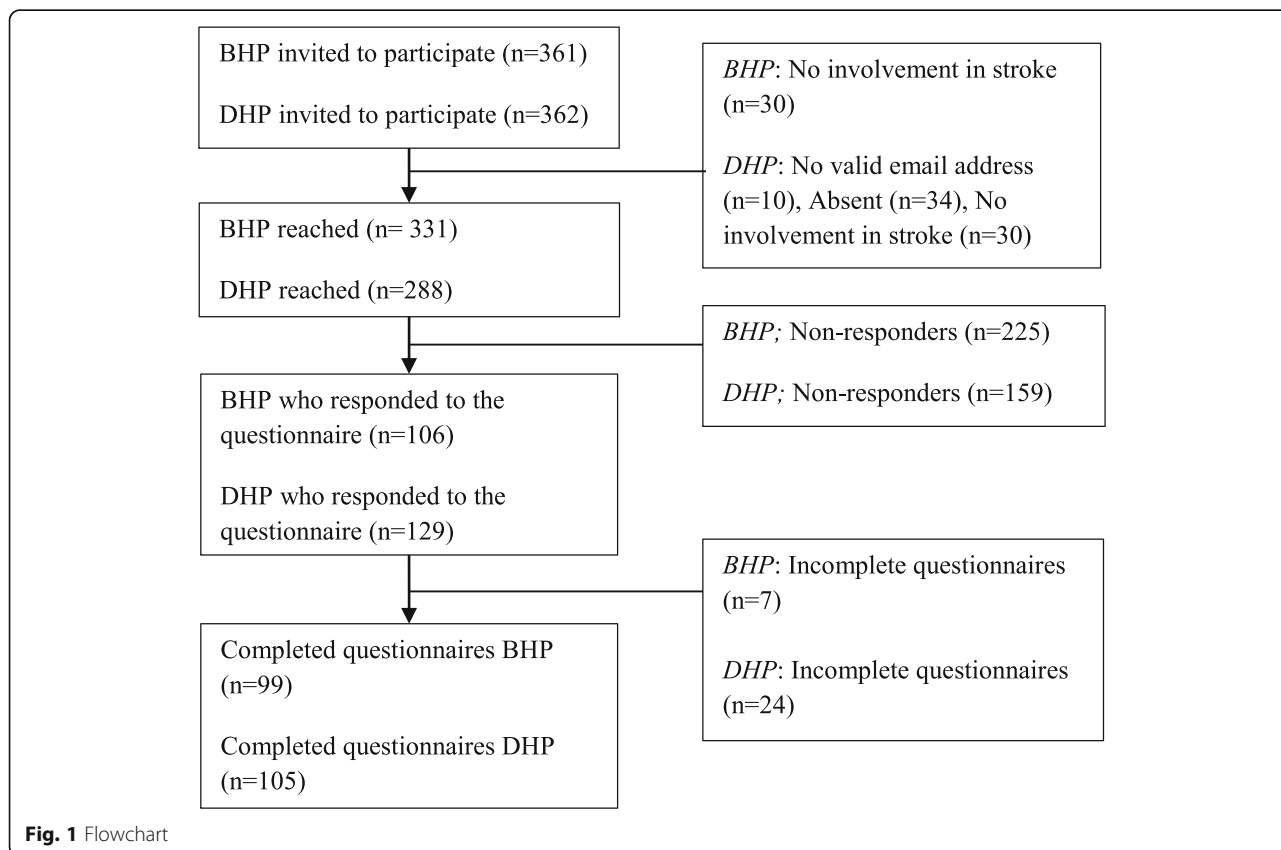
BHP invited to participate (n=361)

DHP invited to participate (n=362)

BHP: No involvement in stroke (n=30)

DHP: No valid email address (n=10), Absent (n=34), No involvement in stroke (n=30)

BHP reached (n= 331)

DHP reached (n=288)

BHP; Non-responders (n=225)

DHP; Non-responders (n=159)

BHP who responded to the questionnaire (n=106)

DHP who responded to the questionnaire (n=129)

BHP: Incomplete questionnaires (n=7)

DHP: Incomplete questionnaires (n=24)

Completed questionnaires BHP (n=99)

Completed questionnaires DHP (n=105)

Fig. 1 Flowchart